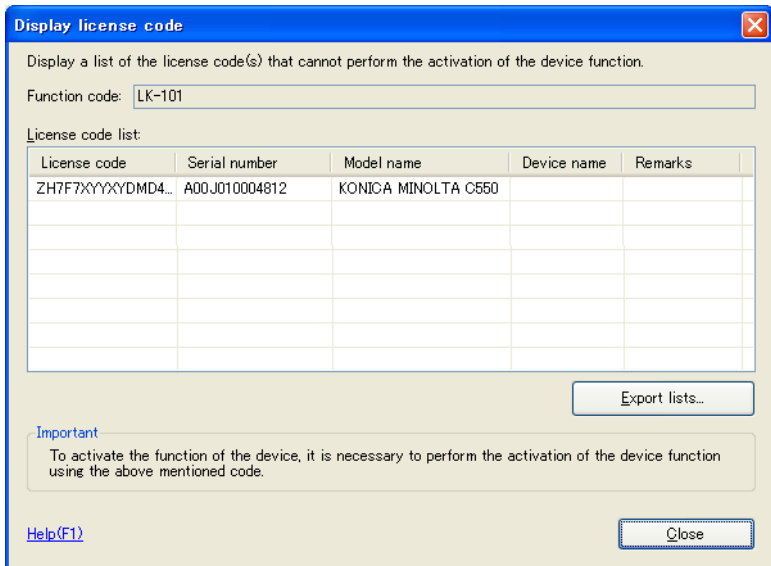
Display license code

Display a list of the license code(s) that cannot perform the activation of the device function.

Function code: LK-101

License code list:

| License code | Serial number | Model name | Device name | Remarks |
|---|---|---|---|---|
| ZH7F7XYYYXYDMD4... | A00J010004812 | KONICA MINOLTA C550 | | |

Export lists...

Important
To activate the function of the device, it is necessary to perform the activation of the device function using the above mentioned code.

Help(F1)

Close